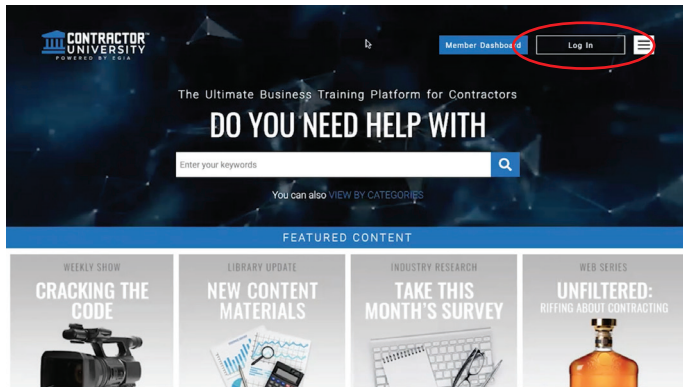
CONTRACTOR™
UNIVERSITY
POWERED BY EGIA

Member Dashboard
Log In

The Ultimate Business Training Platform for Contractors
DO YOU NEED HELP WITH

Enter your keywords

You can also VIEW BY CATEGORIES

FEATURED CONTENT

WEEKLY SHOW
CRACKING THE CODE

LIBRARY UPDATE
NEW CONTENT MATERIALS

INDUSTRY RESEARCH
TAKE THIS MONTH'S SURVEY

WEB SERIES
UNFILTERED:
RIFFING ABOUT CONTRACTING